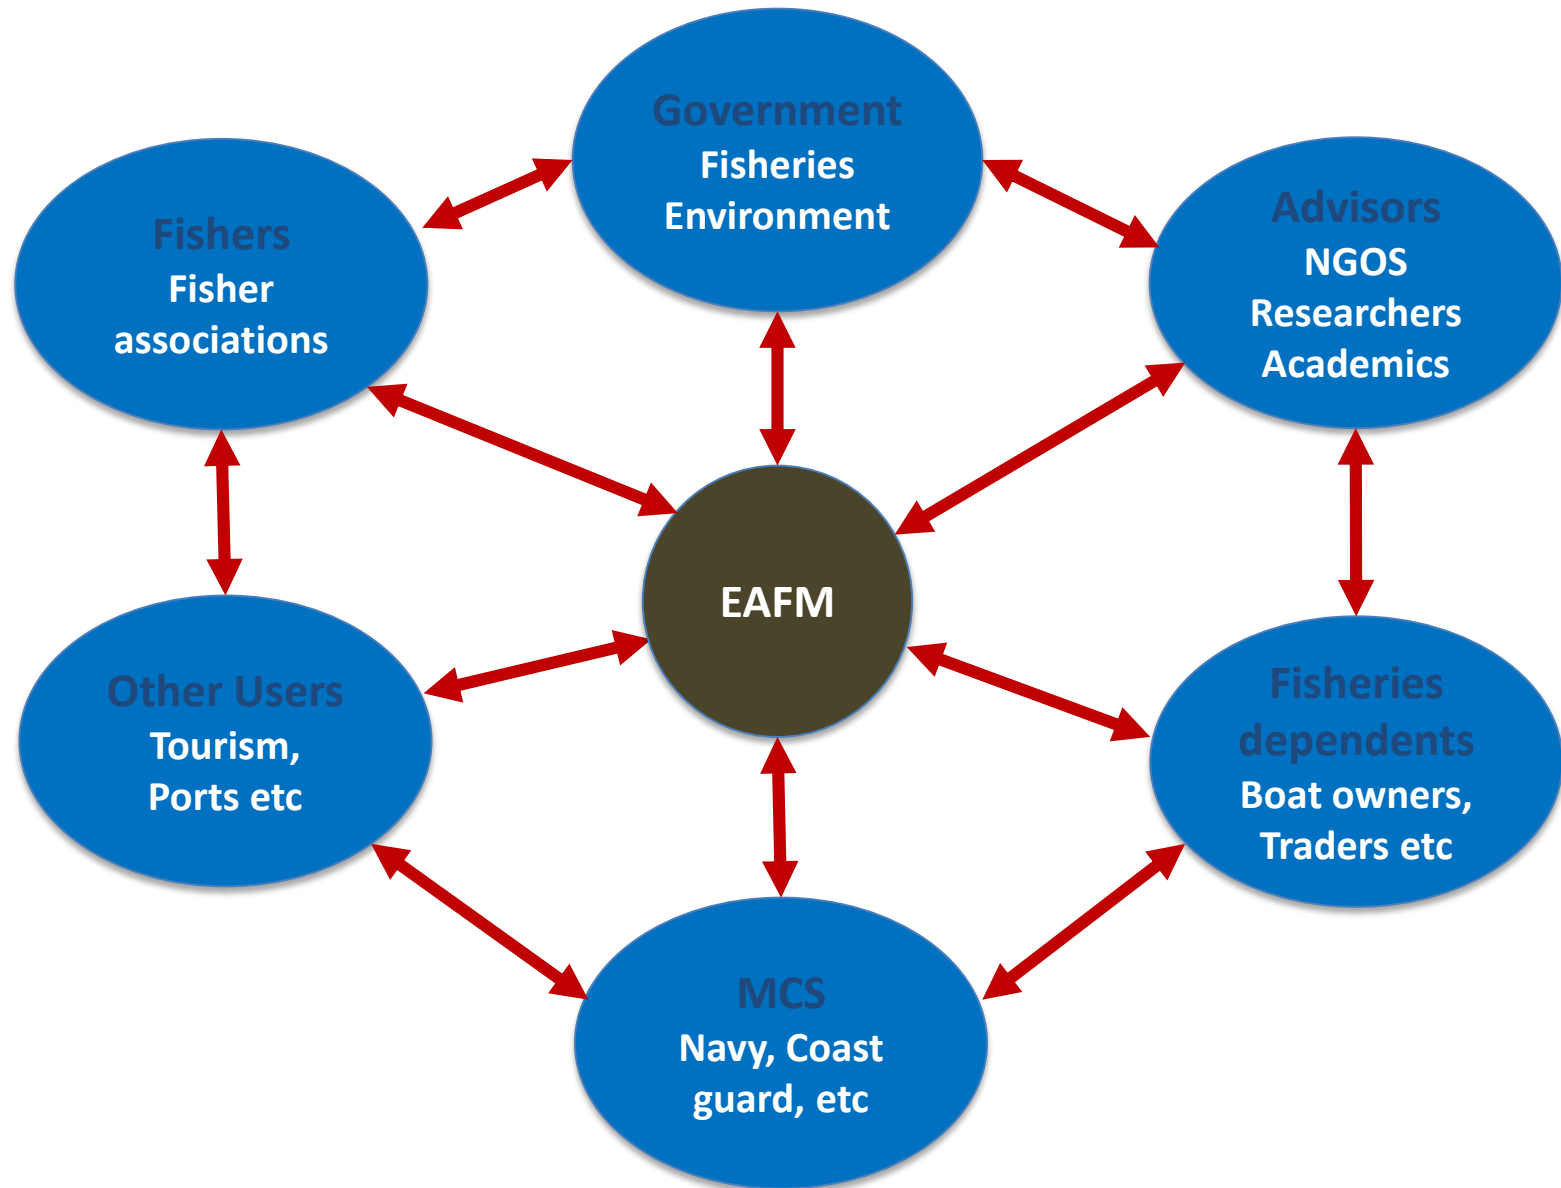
Government
Fisheries
Environment

Fishers
Fisher associations

Advisors
NGOS
Researchers
Academics

EAFM

Other Users
Tourism,
Ports etc

Fisheries dependents
Boat owners,
Traders etc

MCS
Navy, Coast guard, etc